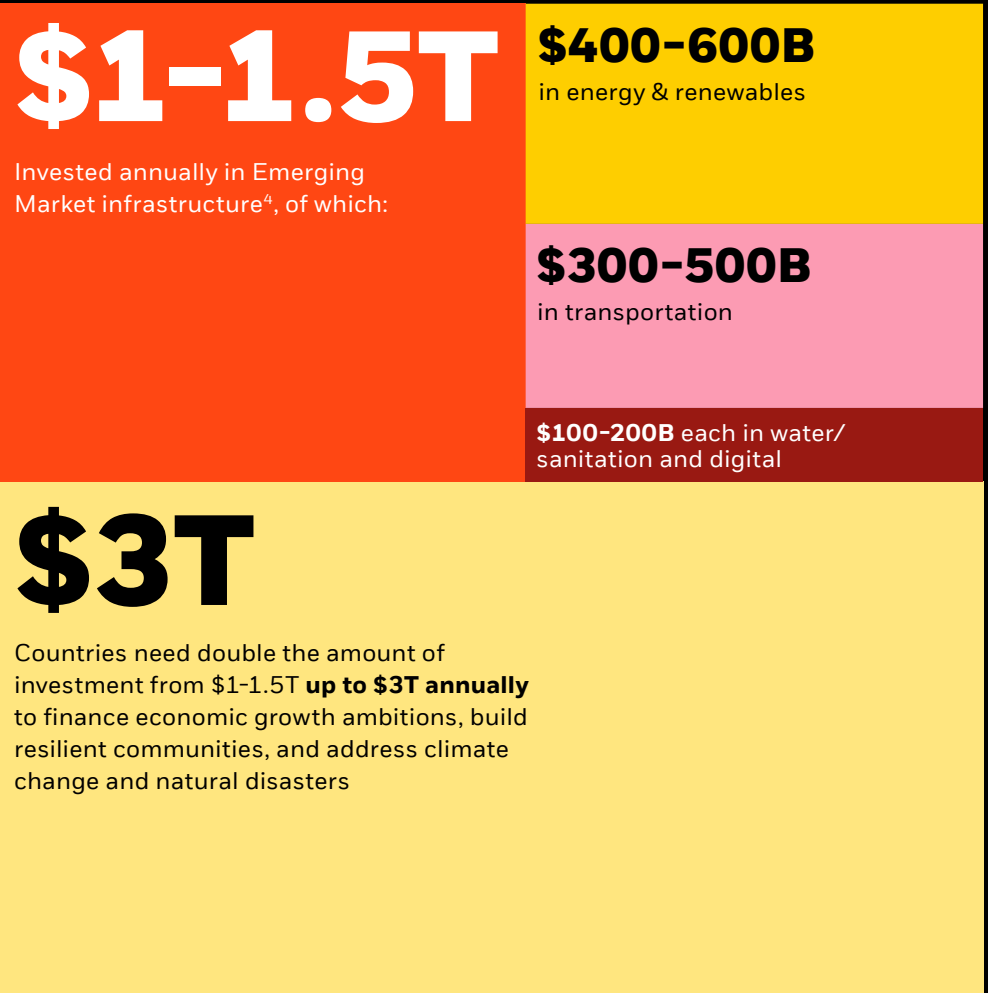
$1-1.5T

Invested annually in Emerging Market infrastructure$^4$, of which:

$400-600B
in energy & renewables

$300-500B
in transportation

$100-200B each in water/ sanitation and digital

$3T

Countries need double the amount of investment from $1-1.5T up to $3T annually to finance economic growth ambitions, build resilient communities, and address climate change and natural disasters